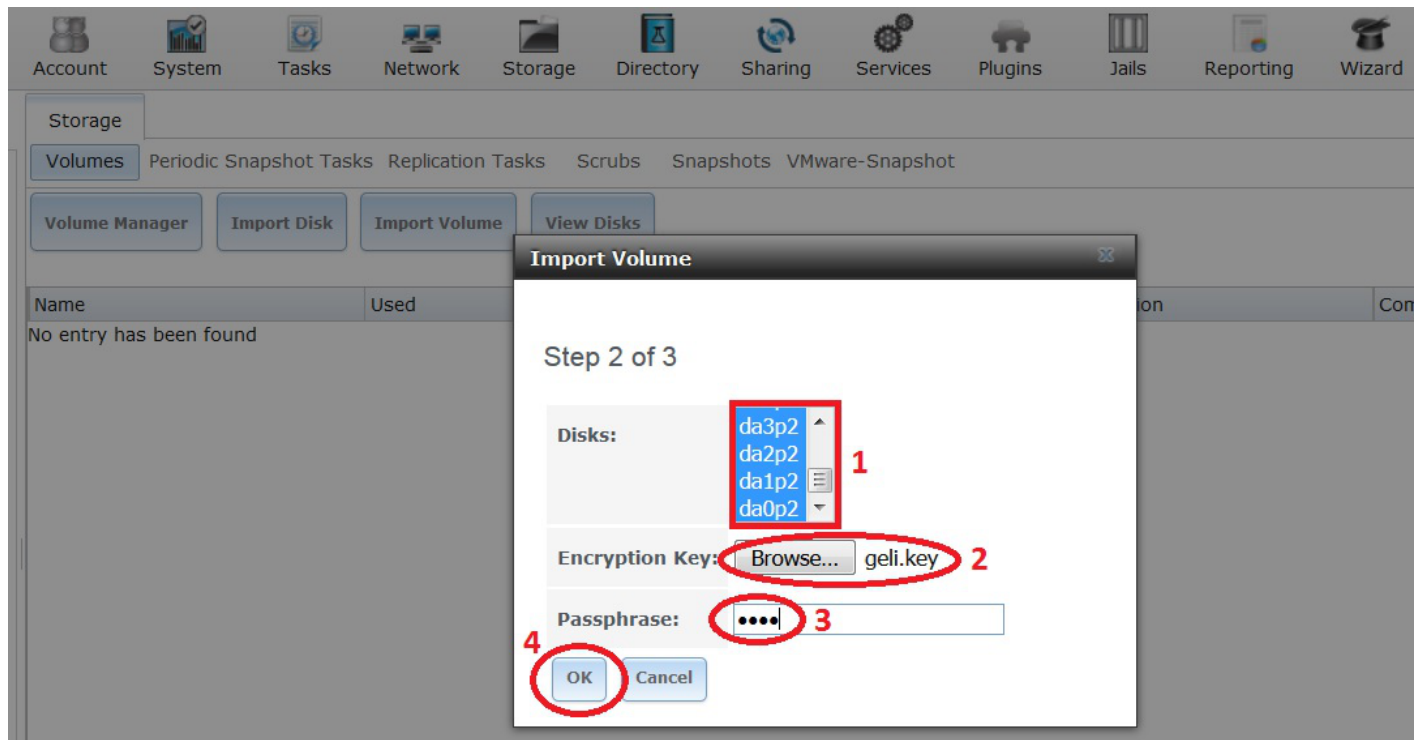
Account System Tasks Network Storage Directory Sharing Services Plugins Jails Reporting Wizard

Storage

Volumes Periodic Snapshot Tasks Replication Tasks Scrubs Snapshots VMware-Snapshot

Volume Manager Import Disk Import Volume View Disks

| Name | Used | ion | Com |
|---|---|---|---|
| No entry has been found | | | |

Import Volume

Step 2 of 3

Disks: da3p2 da2p2 da1p2 da0p2 1

Encryption Key: Browse... geli.key 2

Passphrase: •••• 3

4

OK Cancel